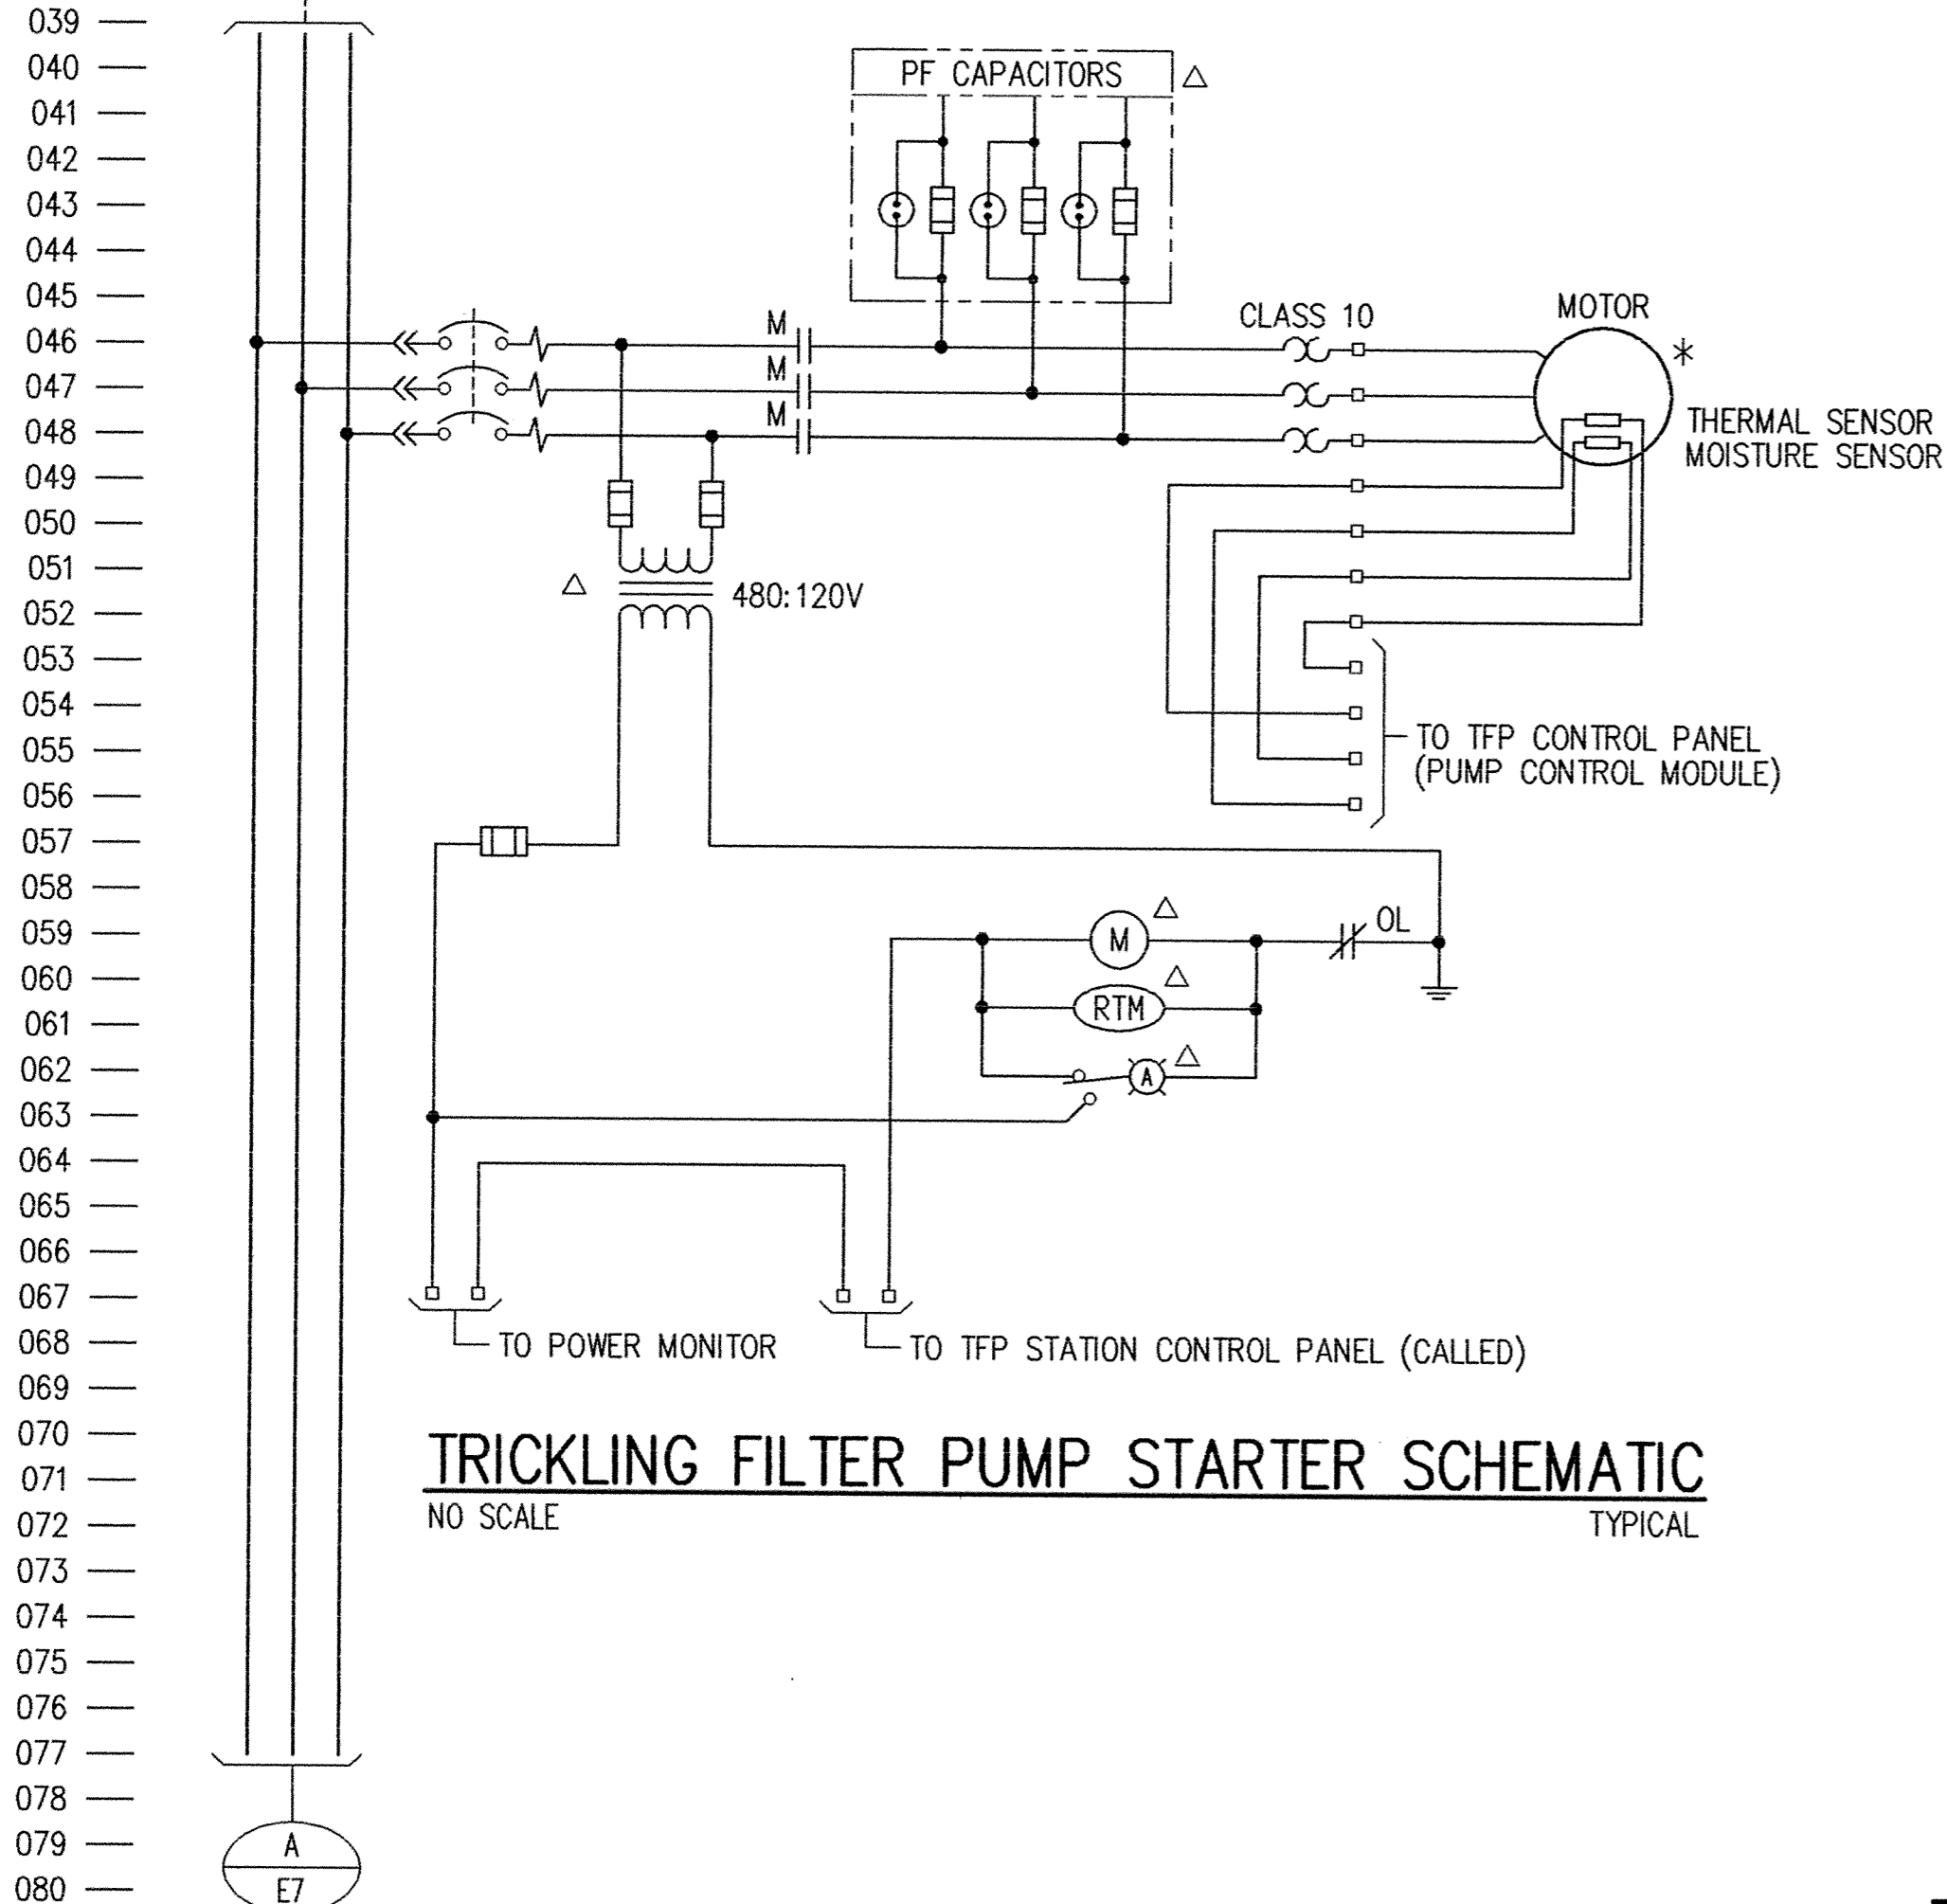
039
040
041
042
043
044
045
046
047
048
049
050
051
052
053
054
055
056
057
058
059
060
061
062
063
064
065
066
067
068
069
070
071
072
073
074
075
076
077
078
079
080

PF CAPACITORS △

CLASS 10

MOTOR

*

M
M
M

THERMAL SENSOR
MOISTURE SENSOR

△

480:120V

TO TFP CONTROL PANEL
(PUMP CONTROL MODULE)

M △

OL

RTM △

A △

TO POWER MONITOR

TO TFP STATION CONTROL PANEL (CALLED)

TRICKLING FILTER PUMP STARTER SCHEMATIC
NO SCALE
TYPICAL

A
E7